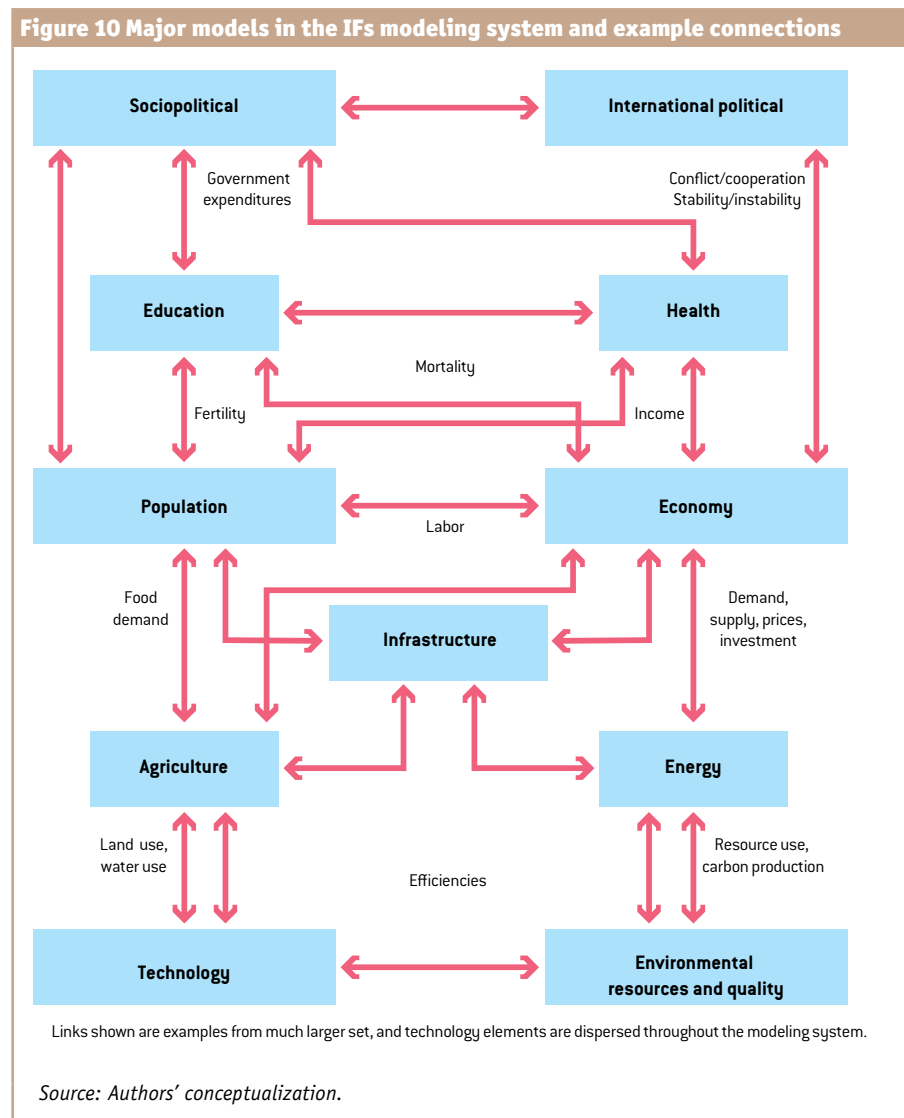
Figure 10 Major models in the IFs modeling system and example connections

Sociopolitical

International political

Government expenditures

Conflict/cooperation
Stability/instability

Education

Health

Mortality

Fertility

Income

Population

Economy

Labor

Food demand

Infrastructure

Demand, supply, prices, investment

Agriculture

Energy

Land use, water use

Efficiencies

Resource use, carbon production

Technology

Environmental resources and quality

Links shown are examples from much larger set, and technology elements are dispersed throughout the modeling system.

Source: Authors' conceptualization.